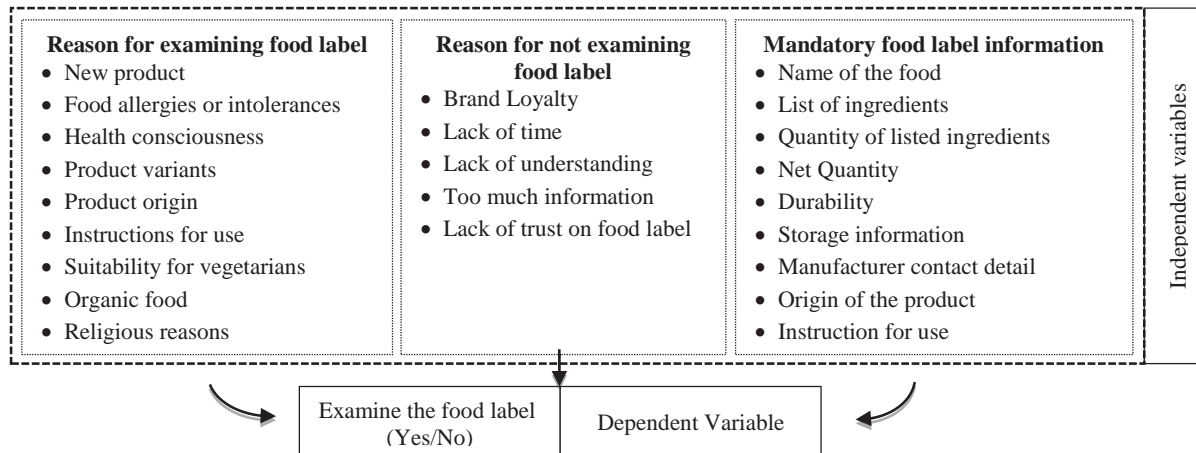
**Reason for examining food label**
- New product
- Food allergies or intolerances
- Health consciousness
- Product variants
- Product origin
- Instructions for use
- Suitability for vegetarians
- Organic food
- Religious reasons

**Reason for not examining food label**
- Brand Loyalty
- Lack of time
- Lack of understanding
- Too much information
- Lack of trust on food label

**Mandatory food label information**
- Name of the food
- List of ingredients
- Quantity of listed ingredients
- Net Quantity
- Durability
- Storage information
- Manufacturer contact detail
- Origin of the product
- Instruction for use

Independent variables

Examine the food label (Yes/No)

Dependent Variable